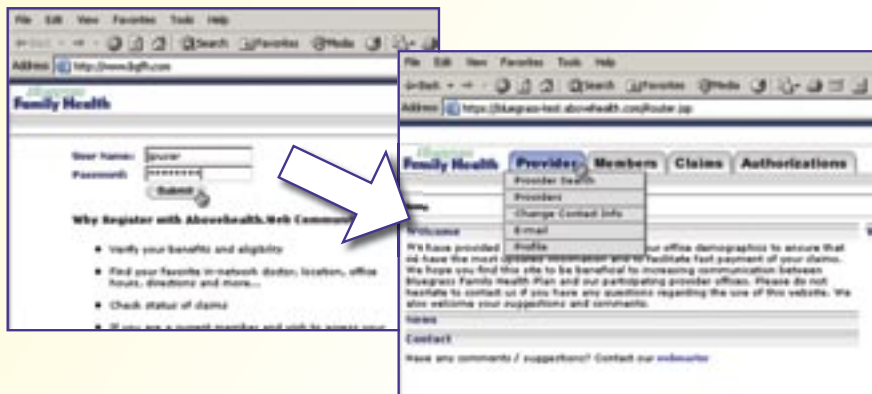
File Edit View Favorites Tools Help

Search Favorites Media

Address http://www.bgfh.com

Bluegrass
Family Health

User Name: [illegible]
Password: ********
Submit

Why Register with Abovehealth.Web Communi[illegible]

Verify your benefits and eligibility

Find your favorite in-network doctor, location, office hours, directions and more...

Check status of claims

If you are a current member and wish to access your

File Edit View Favorites Tools Help

Back Search Favorites Media

Address https://bluegrass-test.abovehealth.com/Router.jsp

Bluegrass
Family Health

Providers Members Claims Authorizations

Provider Search
Providers
Change Contact Info
E-mail
Profile

Home

Welcome

We have provided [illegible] our office demographics to ensure that we have the most updated information and to facilitate fast payment of your claims. We hope you find this site to be beneficial to increasing communication between Bluegrass Family Health Plan and our participating provider offices. Please do not hesitate to contact us if you have any questions regarding the use of this website. We also welcome your suggestions and comments.

News

Contact

Have any comments / suggestions? Contact our webmaster